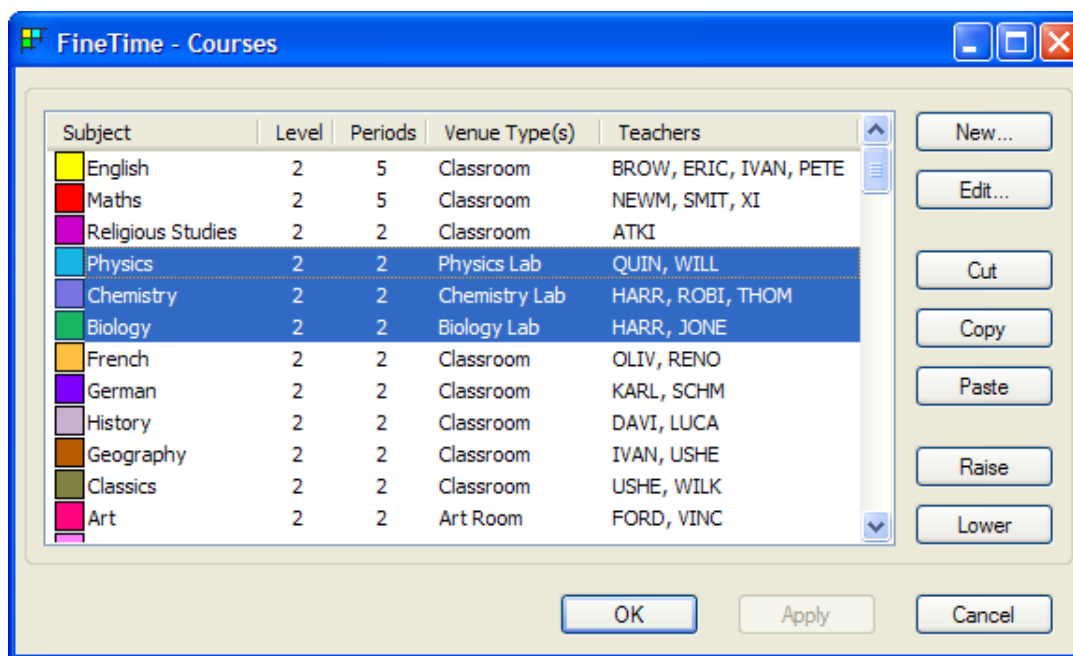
FineTime - Courses

| Subject | Level | Periods | Venue Type(s) | Teachers |
|---|---|---|---|---|
| English | 2 | 5 | Classroom | BROW, ERIC, IVAN, PETE |
| Maths | 2 | 5 | Classroom | NEWM, SMIT, XI |
| Religious Studies | 2 | 2 | Classroom | ATKI |
| Physics | 2 | 2 | Physics Lab | QUIN, WILL |
| Chemistry | 2 | 2 | Chemistry Lab | HARR, ROBI, THOM |
| Biology | 2 | 2 | Biology Lab | HARR, JONE |
| French | 2 | 2 | Classroom | OLIV, RENO |
| German | 2 | 2 | Classroom | KARL, SCHM |
| History | 2 | 2 | Classroom | DAVI, LUCA |
| Geography | 2 | 2 | Classroom | IVAN, USHE |
| Classics | 2 | 2 | Classroom | USHE, WILK |
| Art | 2 | 2 | Art Room | FORD, VINC |

New...
Edit...
Cut
Copy
Paste
Raise
Lower

OK
Apply
Cancel